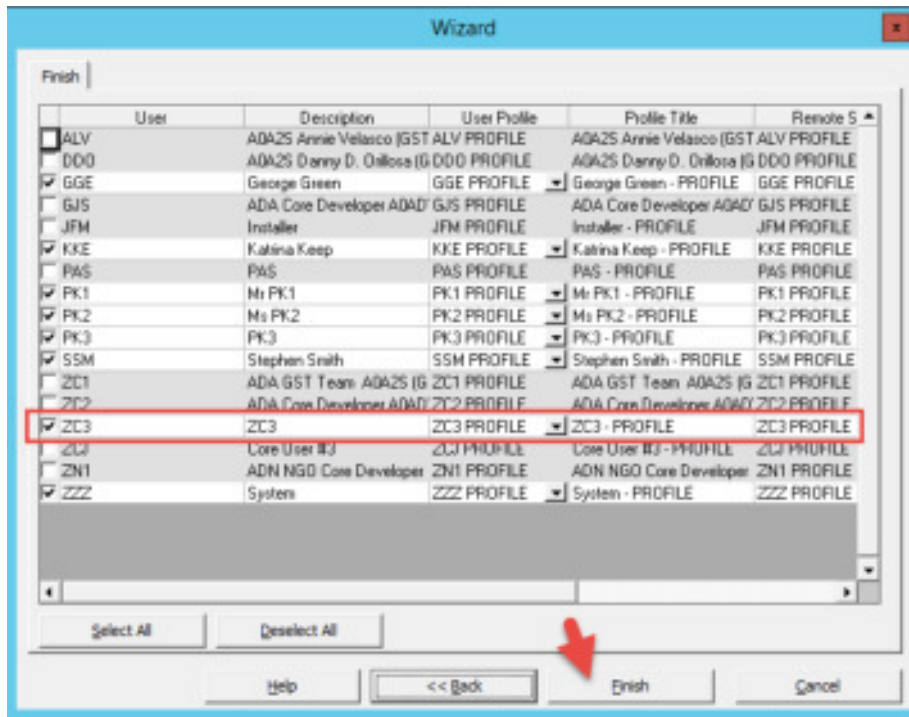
Wizard

Finish

| User | Description | User Profile | Profile Title | Remote S |
|---|---|---|---|---|
| ALV | A0A2S Annie Velasco (GST | ALV PROFILE | A0A2S Annie Velasco (GST | ALV PROFILE |
| DDO | A0A2S Danny D. Onllosa (G | DDO PROFILE | A0A2S Danny D. Onllosa (G | DDO PROFILE |
| GGE | George Green | GGE PROFILE | George Green - PROFILE | GGE PROFILE |
| GJS | ADA Core Developer A0A0' | GJS PROFILE | ADA Core Developer A0A0' | GJS PROFILE |
| JFM | Installer | JFM PROFILE | Installer - PROFILE | JFM PROFILE |
| KKE | Katrina Keep | KKE PROFILE | Katrina Keep - PROFILE | KKE PROFILE |
| PAS | PAS | PAS PROFILE | PAS - PROFILE | PAS PROFILE |
| PK1 | Mr PK1 | PK1 PROFILE | Mr PK1 - PROFILE | PK1 PROFILE |
| PK2 | Ms PK2 | PK2 PROFILE | Ms PK2 - PROFILE | PK2 PROFILE |
| PK3 | PK3 | PK3 PROFILE | PK3 - PROFILE | PK3 PROFILE |
| SSM | Stephen Smith | SSM PROFILE | Stephen Smith - PROFILE | SSM PROFILE |
| ZC1 | ADA GST Team A0A2S (G | ZC1 PROFILE | ADA GST Team A0A2S (G | ZC1 PROFILE |
| ZC2 | ADA Core Developer A0A0' | ZC2 PROFILE | ADA Core Developer A0A0' | ZC2 PROFILE |
| ZC3 | ZC3 | ZC3 PROFILE | ZC3 - PROFILE | ZC3 PROFILE |
| ZCJ | Core User #3 | ZCJ PROFILE | Core User #3 - PROFILE | ZCJ PROFILE |
| ZN1 | ADN NGO Core Developer | ZN1 PROFILE | ADN NGO Core Developer | ZN1 PROFILE |
| ZZZ | System | ZZZ PROFILE | System - PROFILE | ZZZ PROFILE |

Select All   Deselect All

Help   << Back   Finish   Cancel